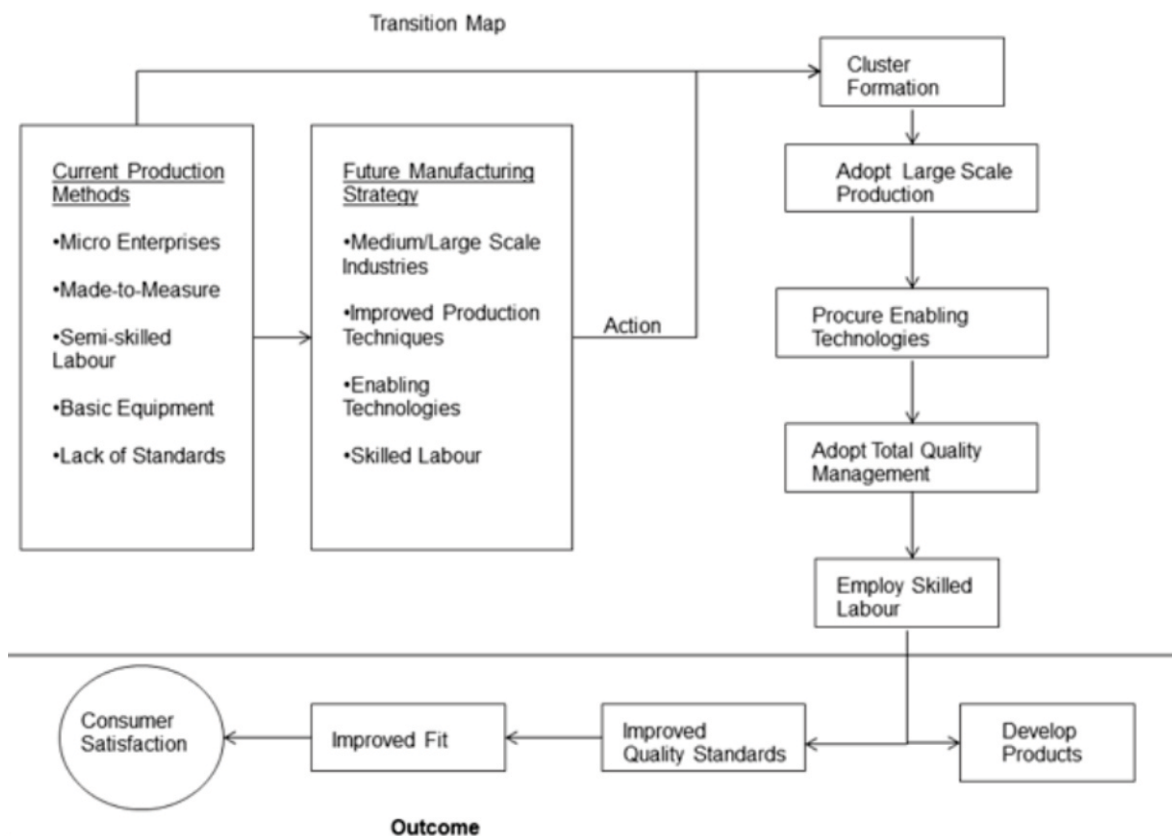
Transition Map

Current Production Methods

•Micro Enterprises

•Made-to-Measure

•Semi-skilled Labour

•Basic Equipment

•Lack of Standards

Future Manufacturing Strategy

•Medium/Large Scale Industries

•Improved Production Techniques

•Enabling Technologies

•Skilled Labour

Action

Cluster Formation

Adopt Large Scale Production

Procure Enabling Technologies

Adopt Total Quality Management

Employ Skilled Labour

Develop Products

Improved Quality Standards

Improved Fit

Consumer Satisfaction

Outcome